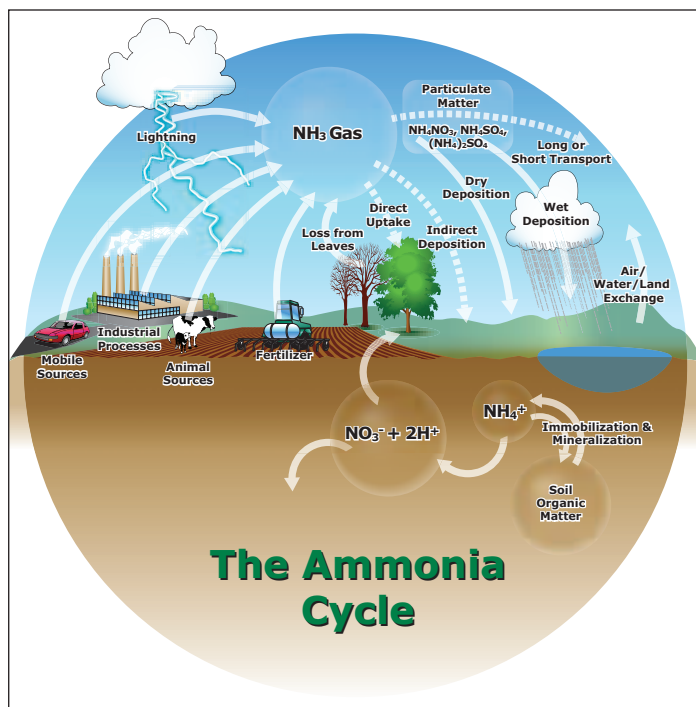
Lightning

$NH_3$ Gas

Particulate Matter

$NH_4NO_3$, $NH_4SO_4$, $(NH_4)_2SO_4$

Long or Short Transport

Dry Deposition

Wet Deposition

Direct Uptake

Loss from Leaves

Indirect Deposition

Air/ Water/Land Exchange

Mobile Sources

Industrial Processes

Animal Sources

Fertilizer

$NH_4^+$

Immobilization & Mineralization

$NO_3^- + 2H^+$

Soil Organic Matter

The Ammonia Cycle